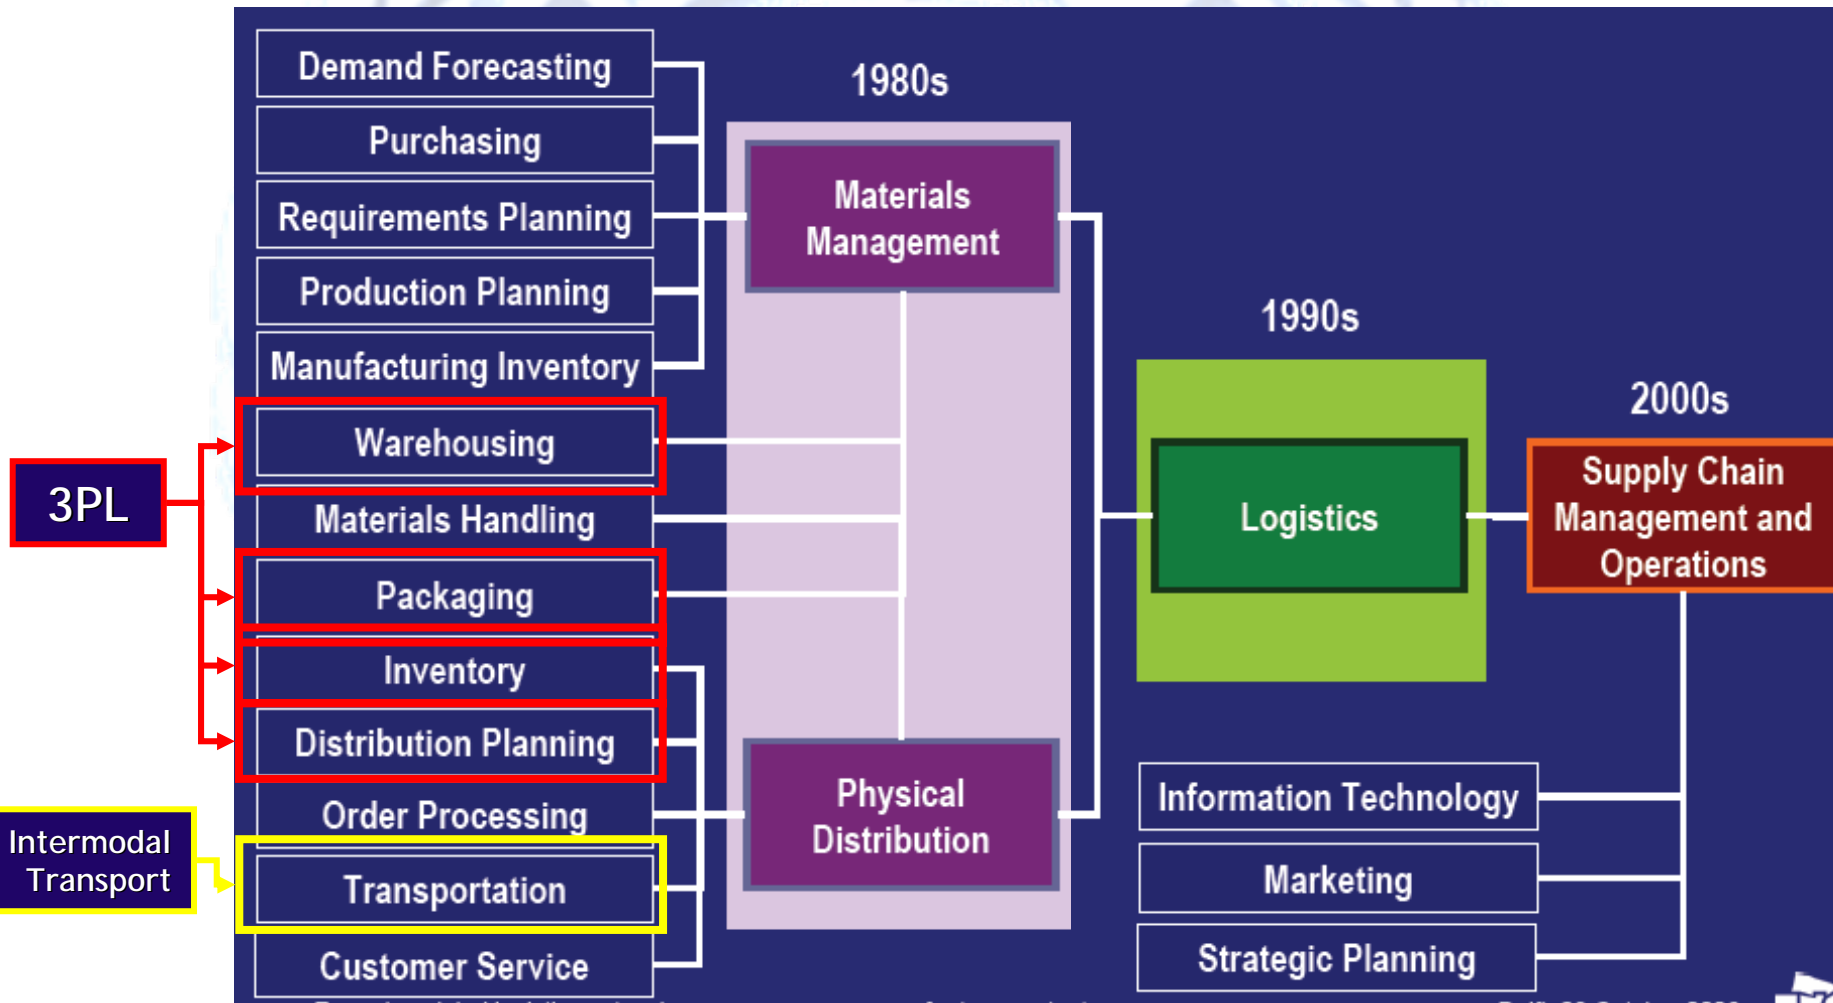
3PL

Intermodal Transport

Demand Forecasting

Purchasing

Requirements Planning

Production Planning

Manufacturing Inventory

Warehousing

Materials Handling

Packaging

Inventory

Distribution Planning

Order Processing

Transportation

Customer Service

1980s

Materials Management

Physical Distribution

1990s

Logistics

2000s

Supply Chain Management and Operations

Information Technology

Marketing

Strategic Planning